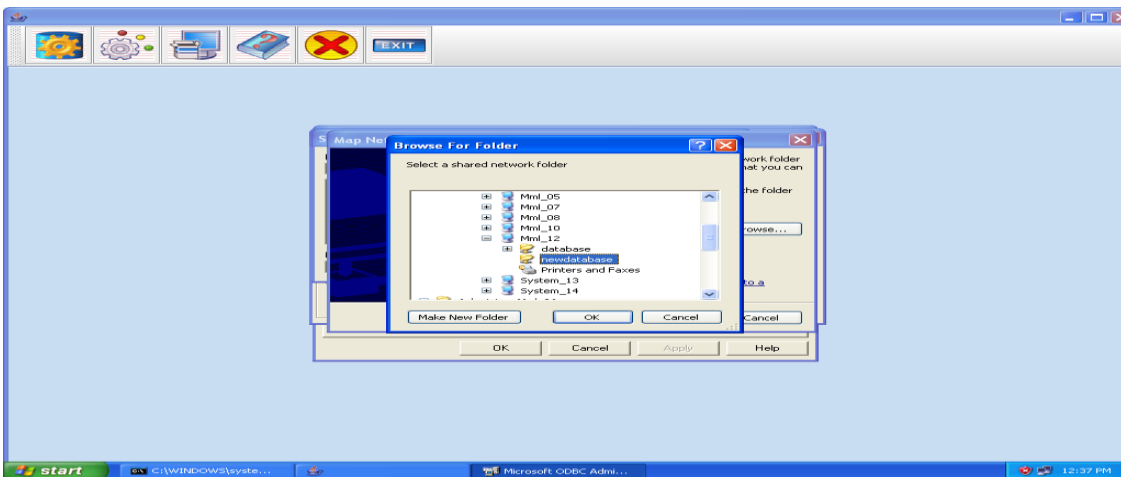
EXIT

Map Ne

Browse For Folder

Select a shared network folder

Mml_05
Mml_07
Mml_08
Mml_10
Mml_12
database
newdatabase
Printers and Faxes
System_13
System_14

Make New Folder
OK
Cancel

work folder
hat you can

the folder

rowse...

to a

Cancel

OK
Cancel
Apply
Help

start
C:\WINDOWS\syste...
Microsoft ODBC Admi...
12:37 PM